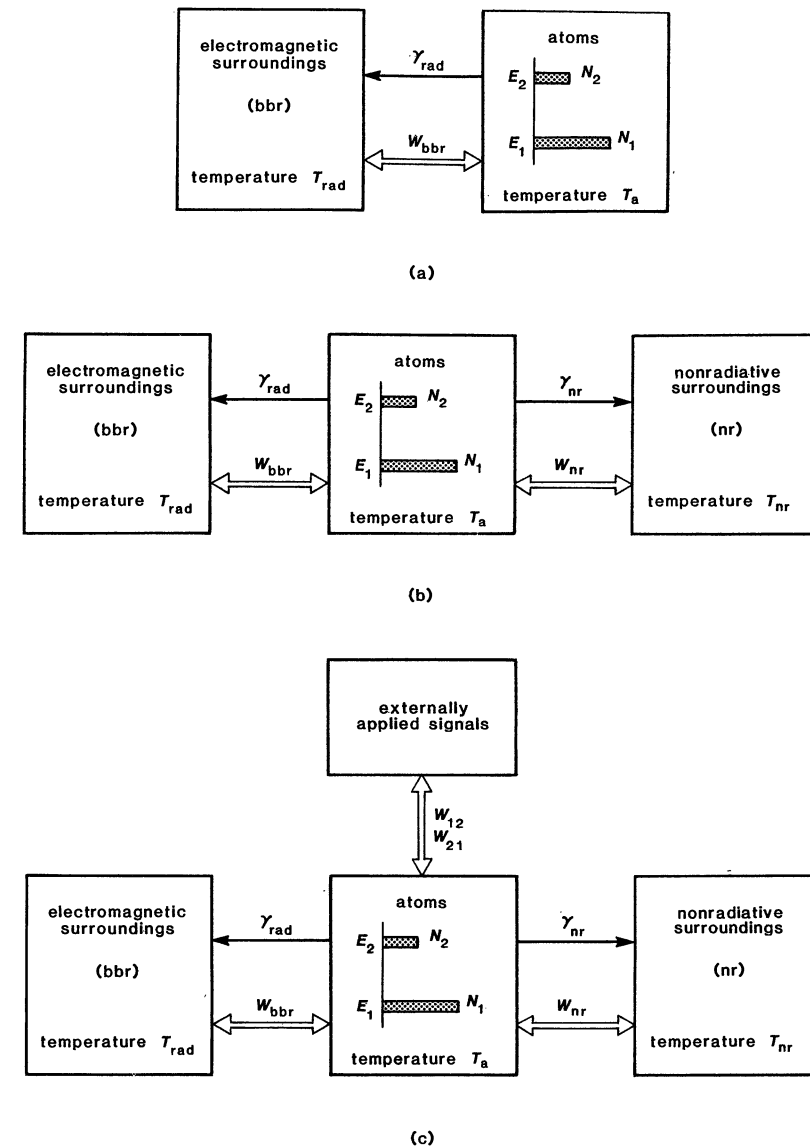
electromagnetic surroundings

(bbr)

temperature $T_{rad}$

$\gamma_{rad}$

$W_{bbr}$

atoms

$E_2$ $N_2$

$E_1$ $N_1$

temperature $T_a$

(a)

electromagnetic surroundings

(bbr)

temperature $T_{rad}$

$\gamma_{rad}$

$W_{bbr}$

atoms

$E_2$ $N_2$

$E_1$ $N_1$

temperature $T_a$

$\gamma_{nr}$

$W_{nr}$

nonradiative surroundings

(nr)

temperature $T_{nr}$

(b)

externally applied signals

$W_{12}$
$W_{21}$

electromagnetic surroundings

(bbr)

temperature $T_{rad}$

$\gamma_{rad}$

$W_{bbr}$

atoms

$E_2$ $N_2$

$E_1$ $N_1$

temperature $T_a$

$\gamma_{nr}$

$W_{nr}$

nonradiative surroundings

(nr)

temperature $T_{nr}$

(c)